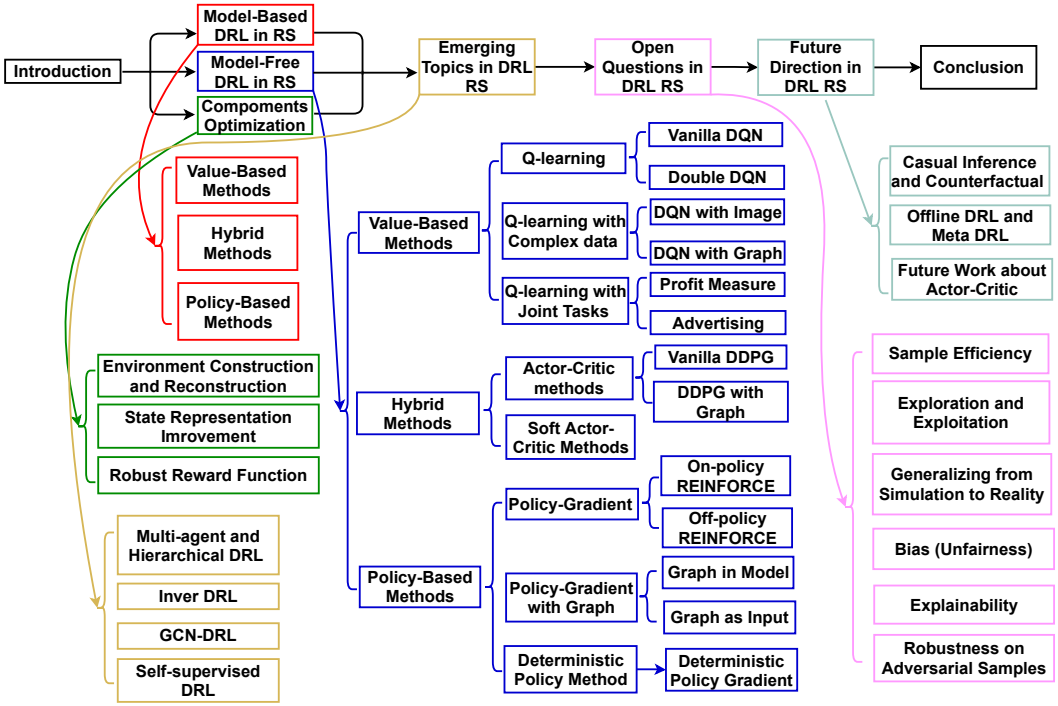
Introduction

Model-Based DRL in RS

Model-Free DRL in RS

Compoments Optimization

Emerging Topics in DRL RS

Open Questions in DRL RS

Future Direction in DRL RS

Conclusion

Value-Based Methods

Hybrid Methods

Policy-Based Methods

Environment Construction and Reconstruction

State Representation Imrovement

Robust Reward Function

Multi-agent and Hierarchical DRL

Inver DRL

GCN-DRL

Self-supervised DRL

Value-Based Methods

Q-learning

Vanilla DQN

Double DQN

Q-learning with Complex data

DQN with Image

DQN with Graph

Q-learning with Joint Tasks

Profit Measure

Advertising

Hybrid Methods

Actor-Critic methods

Vanilla DDPG

DDPG with Graph

Soft Actor-Critic Methods

Policy-Based Methods

Policy-Gradient

On-policy REINFORCE

Off-policy REINFORCE

Policy-Gradient with Graph

Graph in Model

Graph as Input

Deterministic Policy Method

Deterministic Policy Gradient

Casual Inference and Counterfactual

Offline DRL and Meta DRL

Future Work about Actor-Critic

Sample Efficiency

Exploration and Exploitation

Generalizing from Simulation to Reality

Bias (Unfairness)

Explainability

Robustness on Adversarial Samples